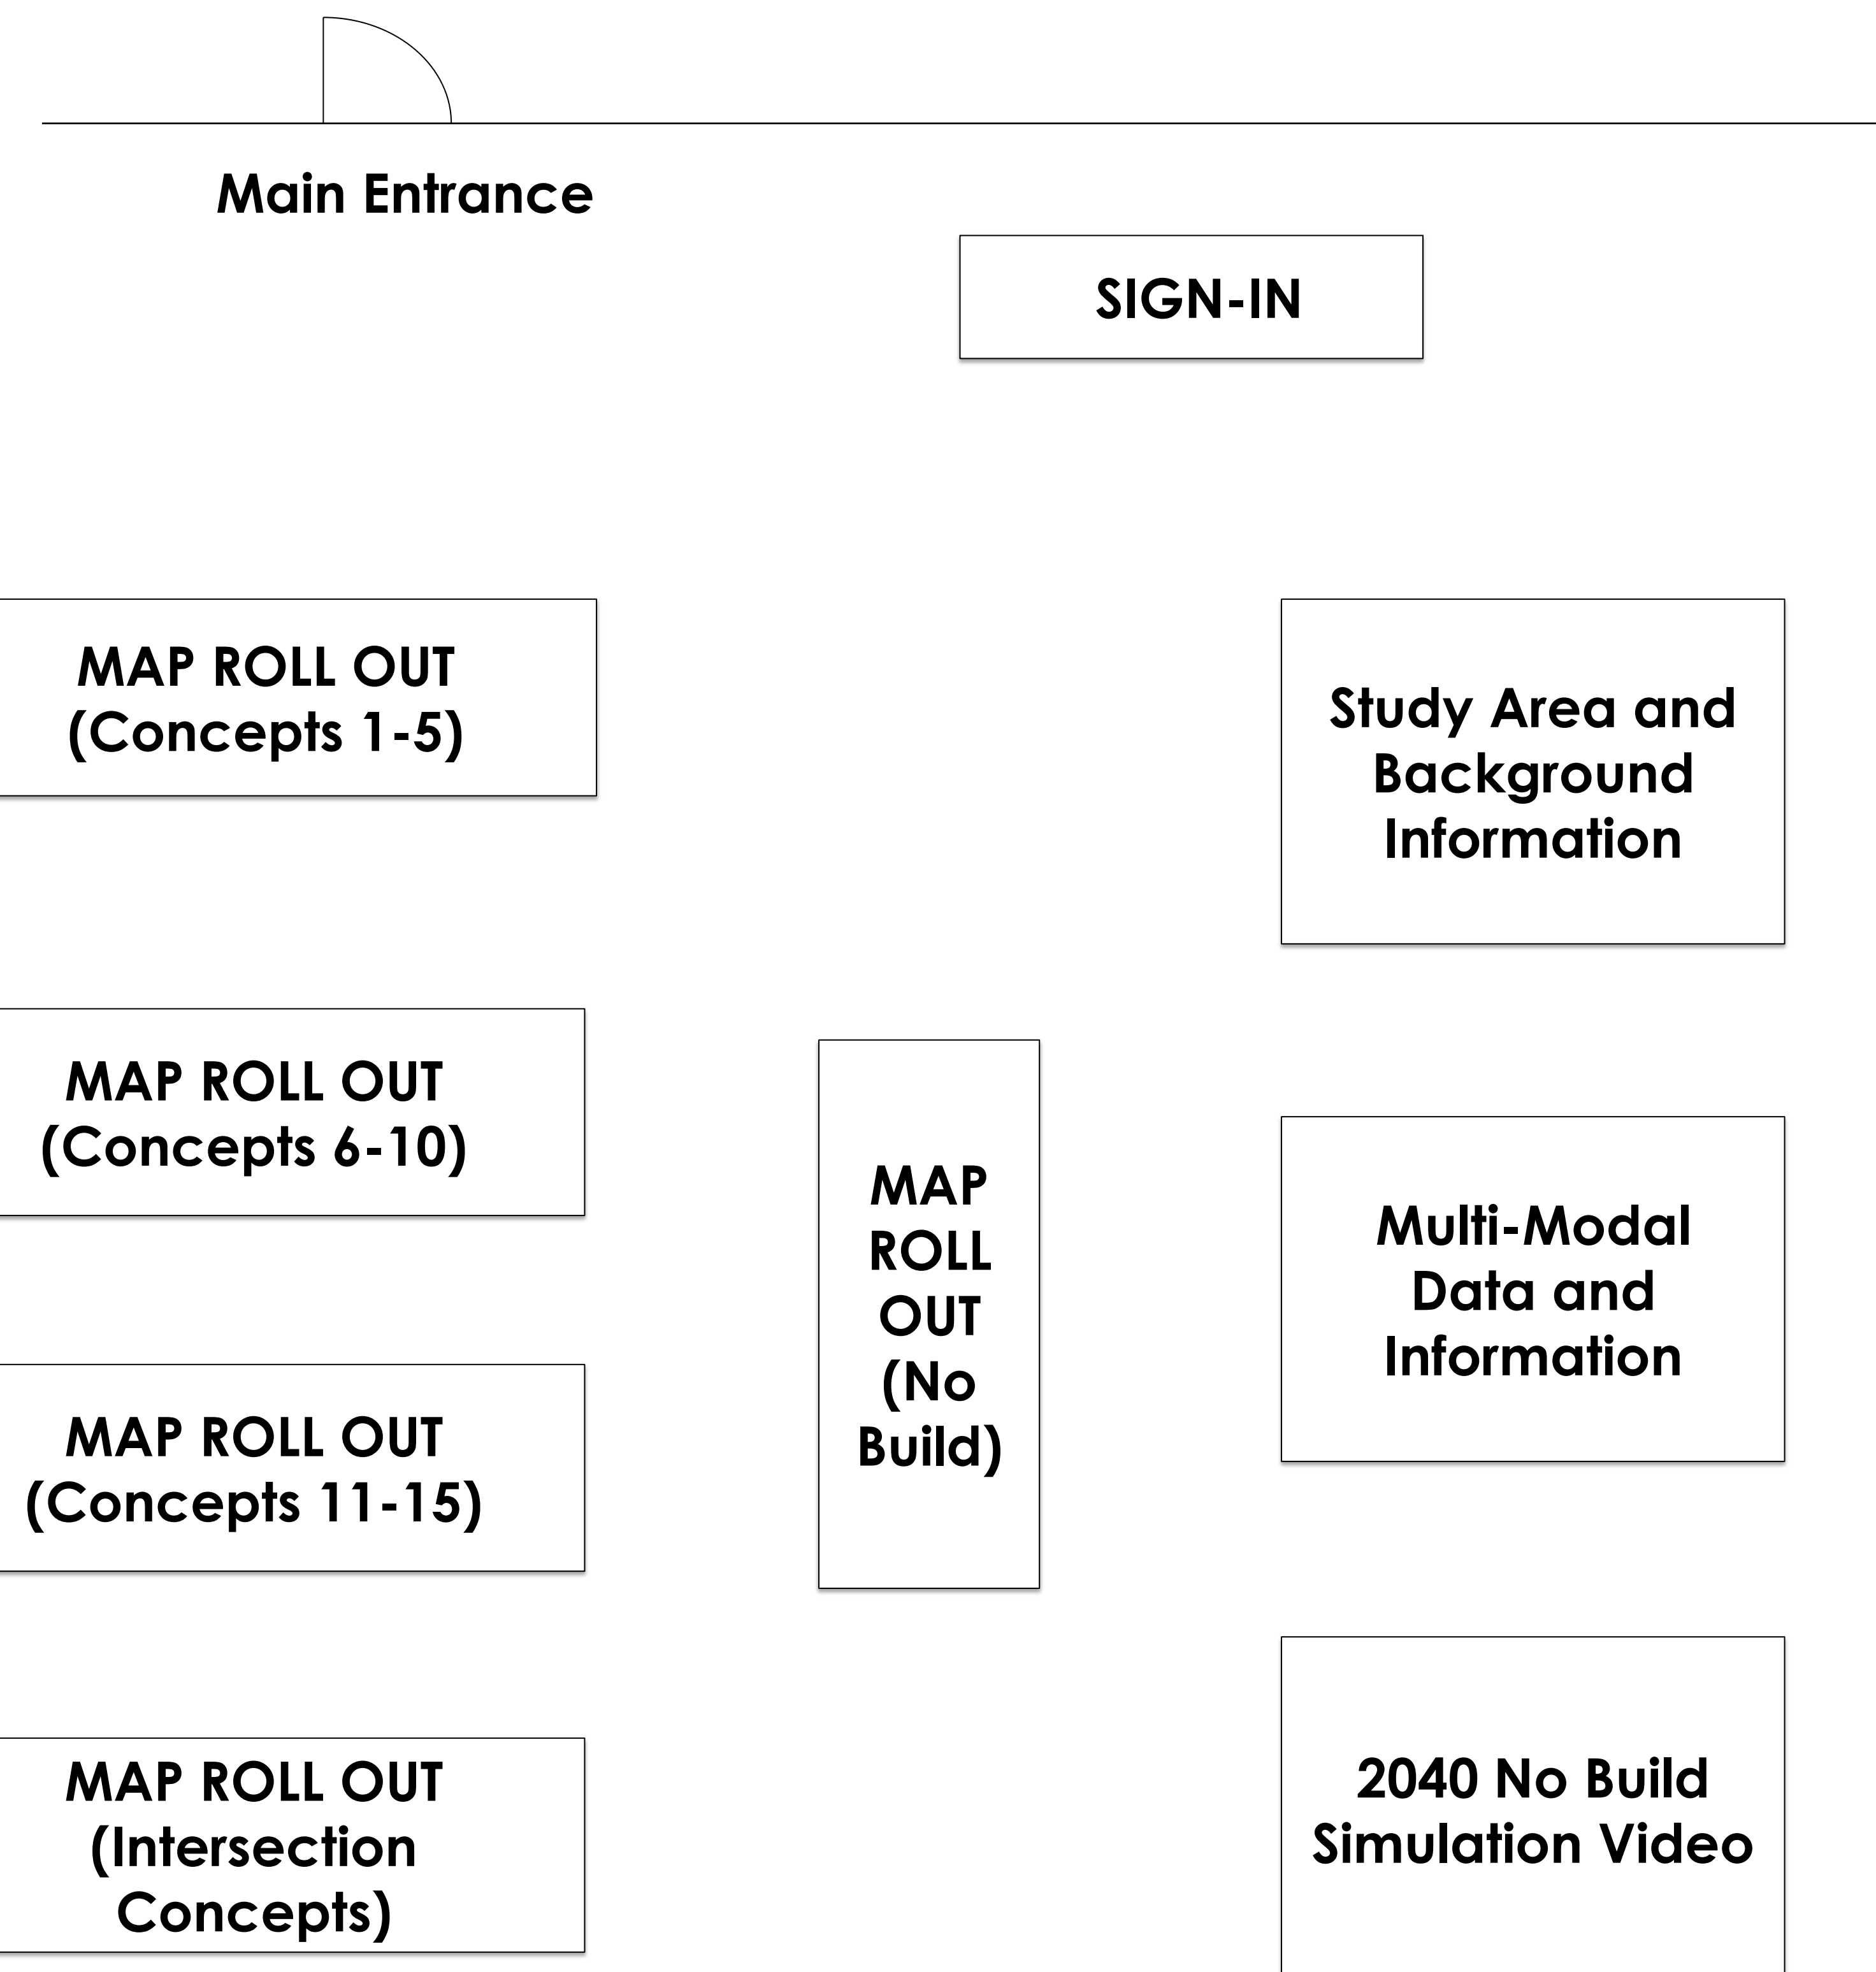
Main Entrance

SIGN-IN

MAP ROLL OUT
(Concepts 1-5)

Study Area and Background Information

MAP ROLL OUT
(Concepts 6-10)

MAP ROLL OUT (No Build)

Multi-Modal Data and Information

MAP ROLL OUT
(Concepts 11-15)

MAP ROLL OUT
(Intersection Concepts)

2040 No Build Simulation Video